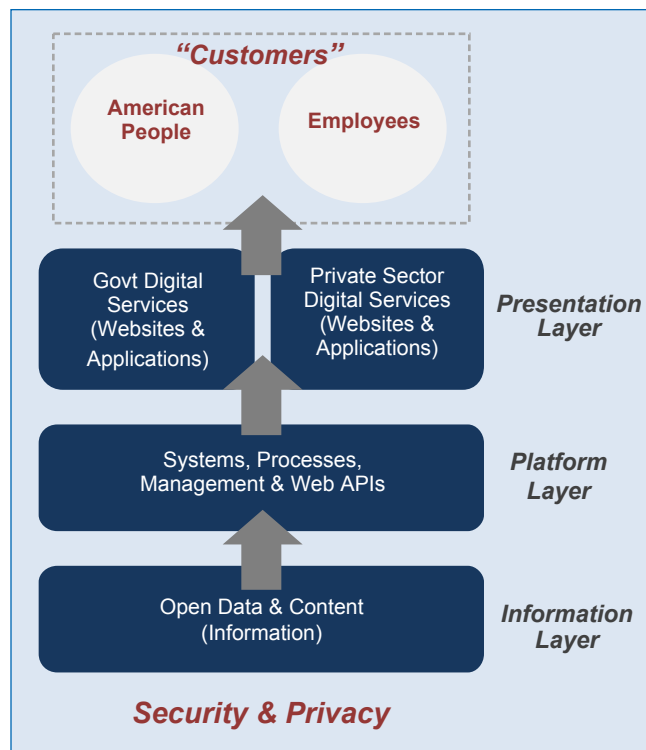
“Customers”

American People

Employees

Govt Digital Services (Websites & Applications)

Private Sector Digital Services (Websites & Applications)

Presentation Layer

Systems, Processes, Management & Web APIs

Platform Layer

Open Data & Content (Information)

Information Layer

Security & Privacy